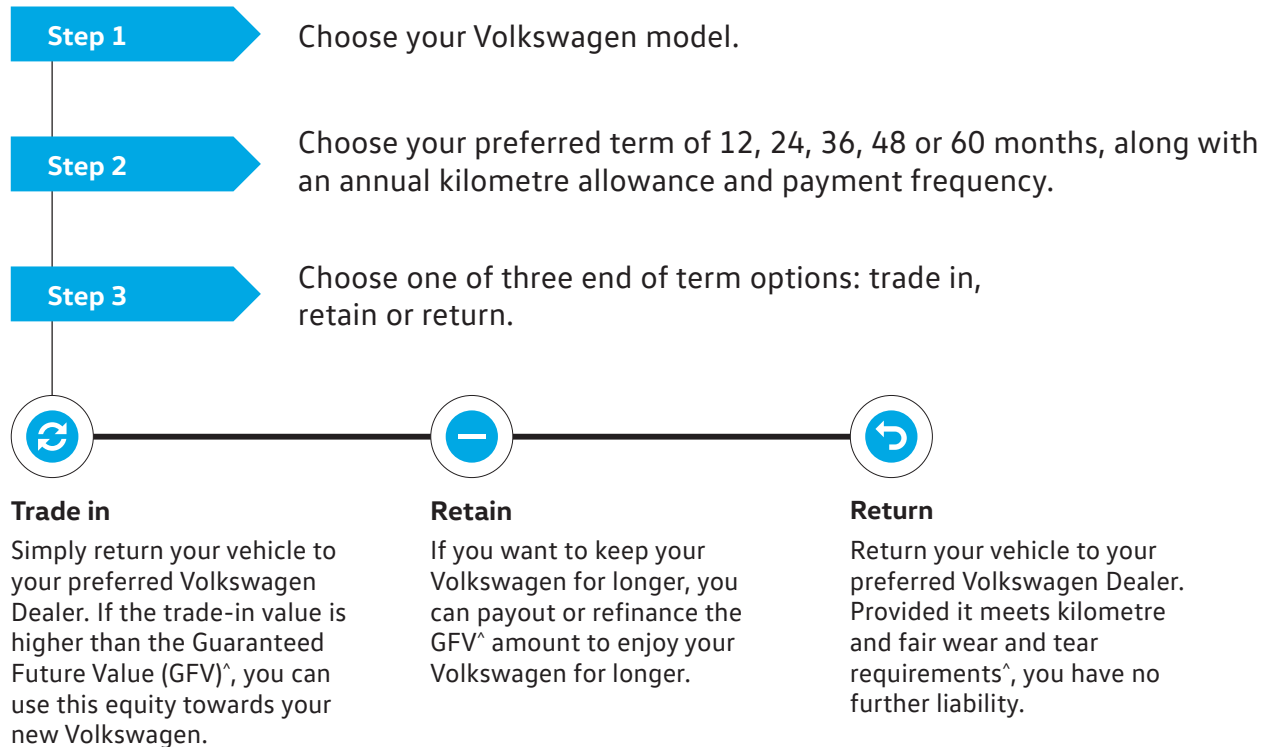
Step 1

Choose your Volkswagen model.

Step 2

Choose your preferred term of 12, 24, 36, 48 or 60 months, along with an annual kilometre allowance and payment frequency.

Step 3

Choose one of three end of term options: trade in, retain or return.

Trade in

Simply return your vehicle to your preferred Volkswagen Dealer. If the trade-in value is higher than the Guaranteed Future Value (GFV)^, you can use this equity towards your new Volkswagen.

Retain

If you want to keep your Volkswagen for longer, you can payout or refinance the GFV^ amount to enjoy your Volkswagen for longer.

Return

Return your vehicle to your preferred Volkswagen Dealer. Provided it meets kilometre and fair wear and tear requirements^, you have no further liability.